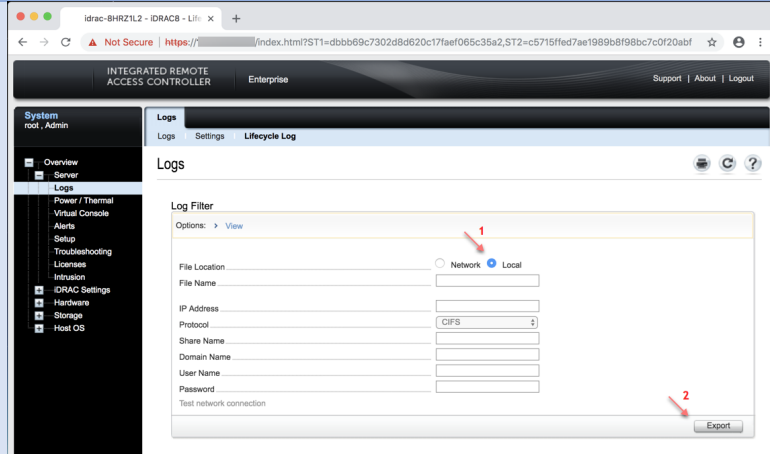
idrac-8HRZ1L2 - iDRAC8 - Lifec ×
+

Not Secure | https://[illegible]/index.html?ST1=dbbb69c7302d8d620c17faef065c35a2,ST2=c5715ffed7ae1989b8f98bc7c0f20abf

INTEGRATED REMOTE ACCESS CONTROLLER
Enterprise
Support | About | Logout

System
root , Admin

Overview
Server
Logs
Power / Thermal
Virtual Console
Alerts
Setup
Troubleshooting
Licenses
Intrusion
iDRAC Settings
Hardware
Storage
Host OS

Logs
Logs | Settings | Lifecycle Log

Logs

Log Filter
Options: > View

1

File Location
Network
Local
File Name

IP Address
Protocol
CIFS
Share Name
Domain Name
User Name
Password
Test network connection

2

Export